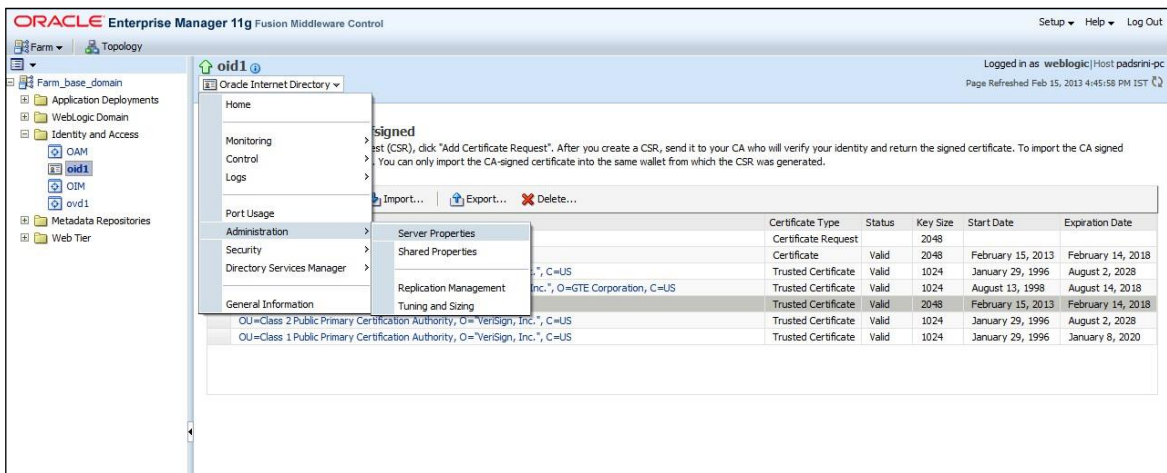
ORACLE Enterprise Manager 11g Fusion Middleware Control

Setup Help Log Out

Farm Topology

Farm_base_domain
Application Deployments
WebLogic Domain
Identity and Access
OAM
oid1
OIM
ovd1
Metadata Repositories
Web Tier

oid1
Oracle Internet Directory

Logged in as weblogic | Host padsrini-pc
Page Refreshed Feb 15, 2013 4:45:58 PM IST

Home
Monitoring
Control
Logs
Port Usage
Administration
Security
Directory Services Manager
General Information

Server Properties
Shared Properties
Replication Management
Tuning and Sizing

signed
est (CSR), click "Add Certificate Request". After you create a CSR, send it to your CA who will verify your identity and return the signed certificate. To import the CA signed . You can only import the CA-signed certificate into the same wallet from which the CSR was generated.

Import... Export... Delete...

| | Certificate Type | Status | Key Size | Start Date | Expiration Date |
|---|---|---|---|---|---|
| | Certificate Request | | 2048 | | |
| | Certificate | Valid | 2048 | February 15, 2013 | February 14, 2018 |
| .", C=US | Trusted Certificate | Valid | 1024 | January 29, 1996 | August 2, 2028 |
| nc.", O=GTE Corporation, C=US | Trusted Certificate | Valid | 1024 | August 13, 1998 | August 14, 2018 |
| | Trusted Certificate | Valid | 2048 | February 15, 2013 | February 14, 2018 |
| OU=Class 2 Public Primary Certification Authority, O="VeriSign, Inc.", C=US | Trusted Certificate | Valid | 1024 | January 29, 1996 | August 2, 2028 |
| OU=Class 1 Public Primary Certification Authority, O="VeriSign, Inc.", C=US | Trusted Certificate | Valid | 1024 | January 29, 1996 | January 8, 2020 |